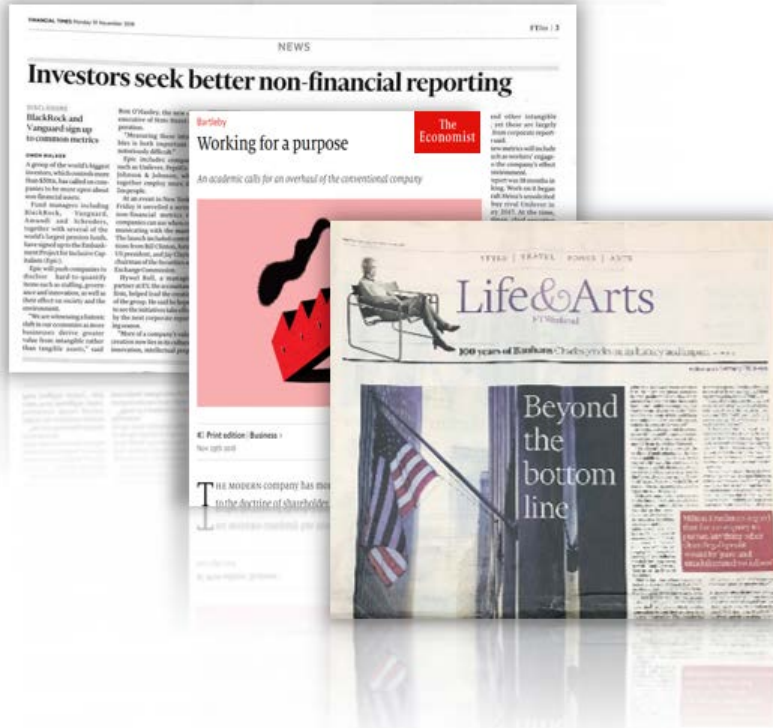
FINANCIAL TIMES Monday 19 November 2018

FTfm | 3

NEWS

Investors seek better non-financial reporting

DISCLOSURE

BlackRock and Vanguard sign up to common metrics

OWEN WALKER

A group of the world's biggest investors, which controls more than $30tn, has called on companies to be more open about non-financial assets.

Fund managers including BlackRock, Vanguard, Amundi and Schroders, together with several of the world's largest pension funds, have signed up to the Embankment Project for Inclusive Capitalism (Epic).

Epic will push companies to disclose hard-to-quantify items such as staffing, governance and innovation, as well as their effect on society and the environment.

"We are witnessing a historic shift in our economies as more businesses derive greater value from intangible rather than tangible assets," said

Ron O'Hanley, the new chief executive of State Street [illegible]

"Measuring these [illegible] is both important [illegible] notoriously difficult."

and other intangible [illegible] yet these are largely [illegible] from corporate reporting.

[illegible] metrics will include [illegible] such as workers' engagement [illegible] the company's effect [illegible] environment.

Bartleby

Working for a purpose

The Economist

An academic calls for an overhaul of the conventional company

Print edition | Business

Nov 22nd 2018

THE MODERN company has mo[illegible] to the doctrine of shareholder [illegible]

STYLE | TRAVEL | FOOD | ARTS

Life&Arts

FT Weekend

100 years of Bauhaus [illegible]

Beyond the bottom line